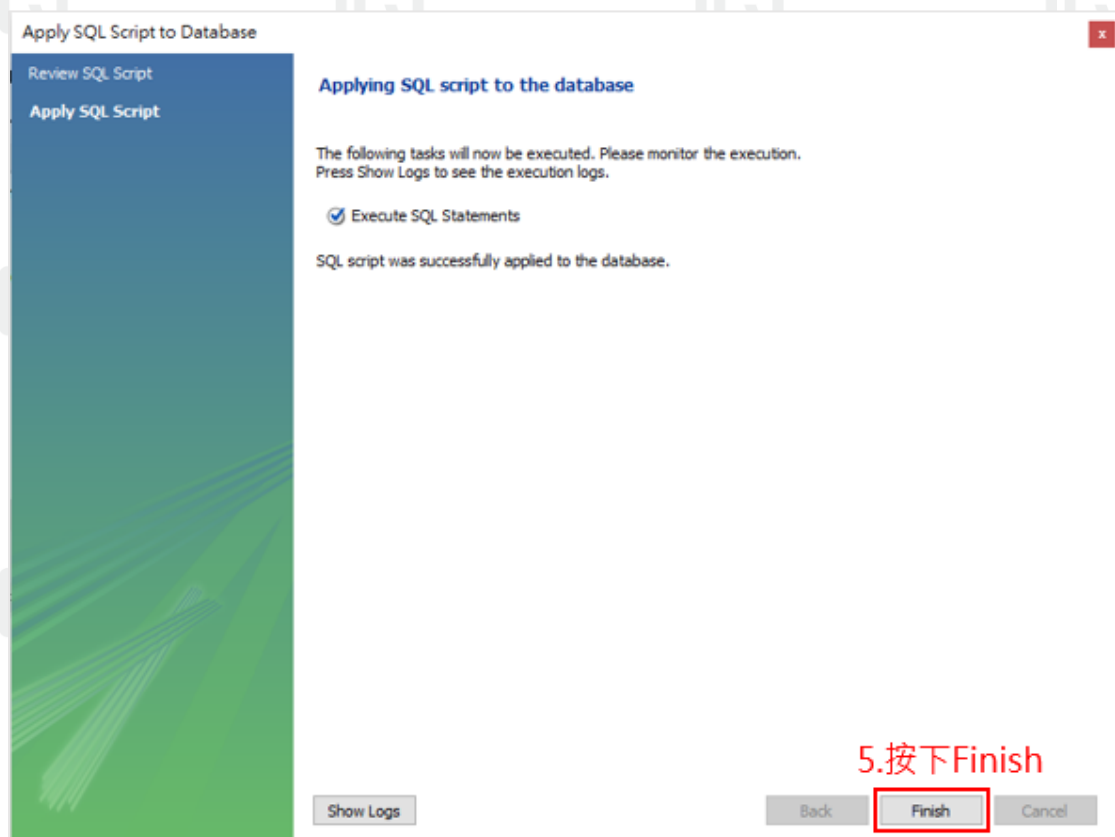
Apply SQL Script to Database

x

Review SQL Script

Apply SQL Script

Applying SQL script to the database

The following tasks will now be executed. Please monitor the execution. Press Show Logs to see the execution logs.

Execute SQL Statements

SQL script was successfully applied to the database.

5.按下Finish

Show Logs

Back

Finish

Cancel